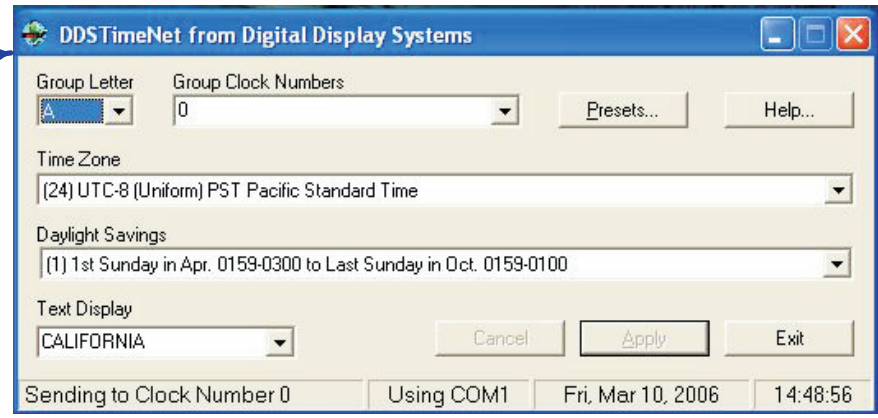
DDSTimeNet from Digital Display Systems

Group Letter
A

Group Clock Numbers
0

Presets...

Help...

Time Zone
(24) UTC-8 (Uniform) PST Pacific Standard Time

Daylight Savings
(1) 1st Sunday in Apr. 0159-0300 to Last Sunday in Oct. 0159-0100

Text Display
CALIFORNIA

Cancel

Apply

Exit

Sending to Clock Number 0 | Using COM1 | Fri, Mar 10, 2006 | 14:48:56